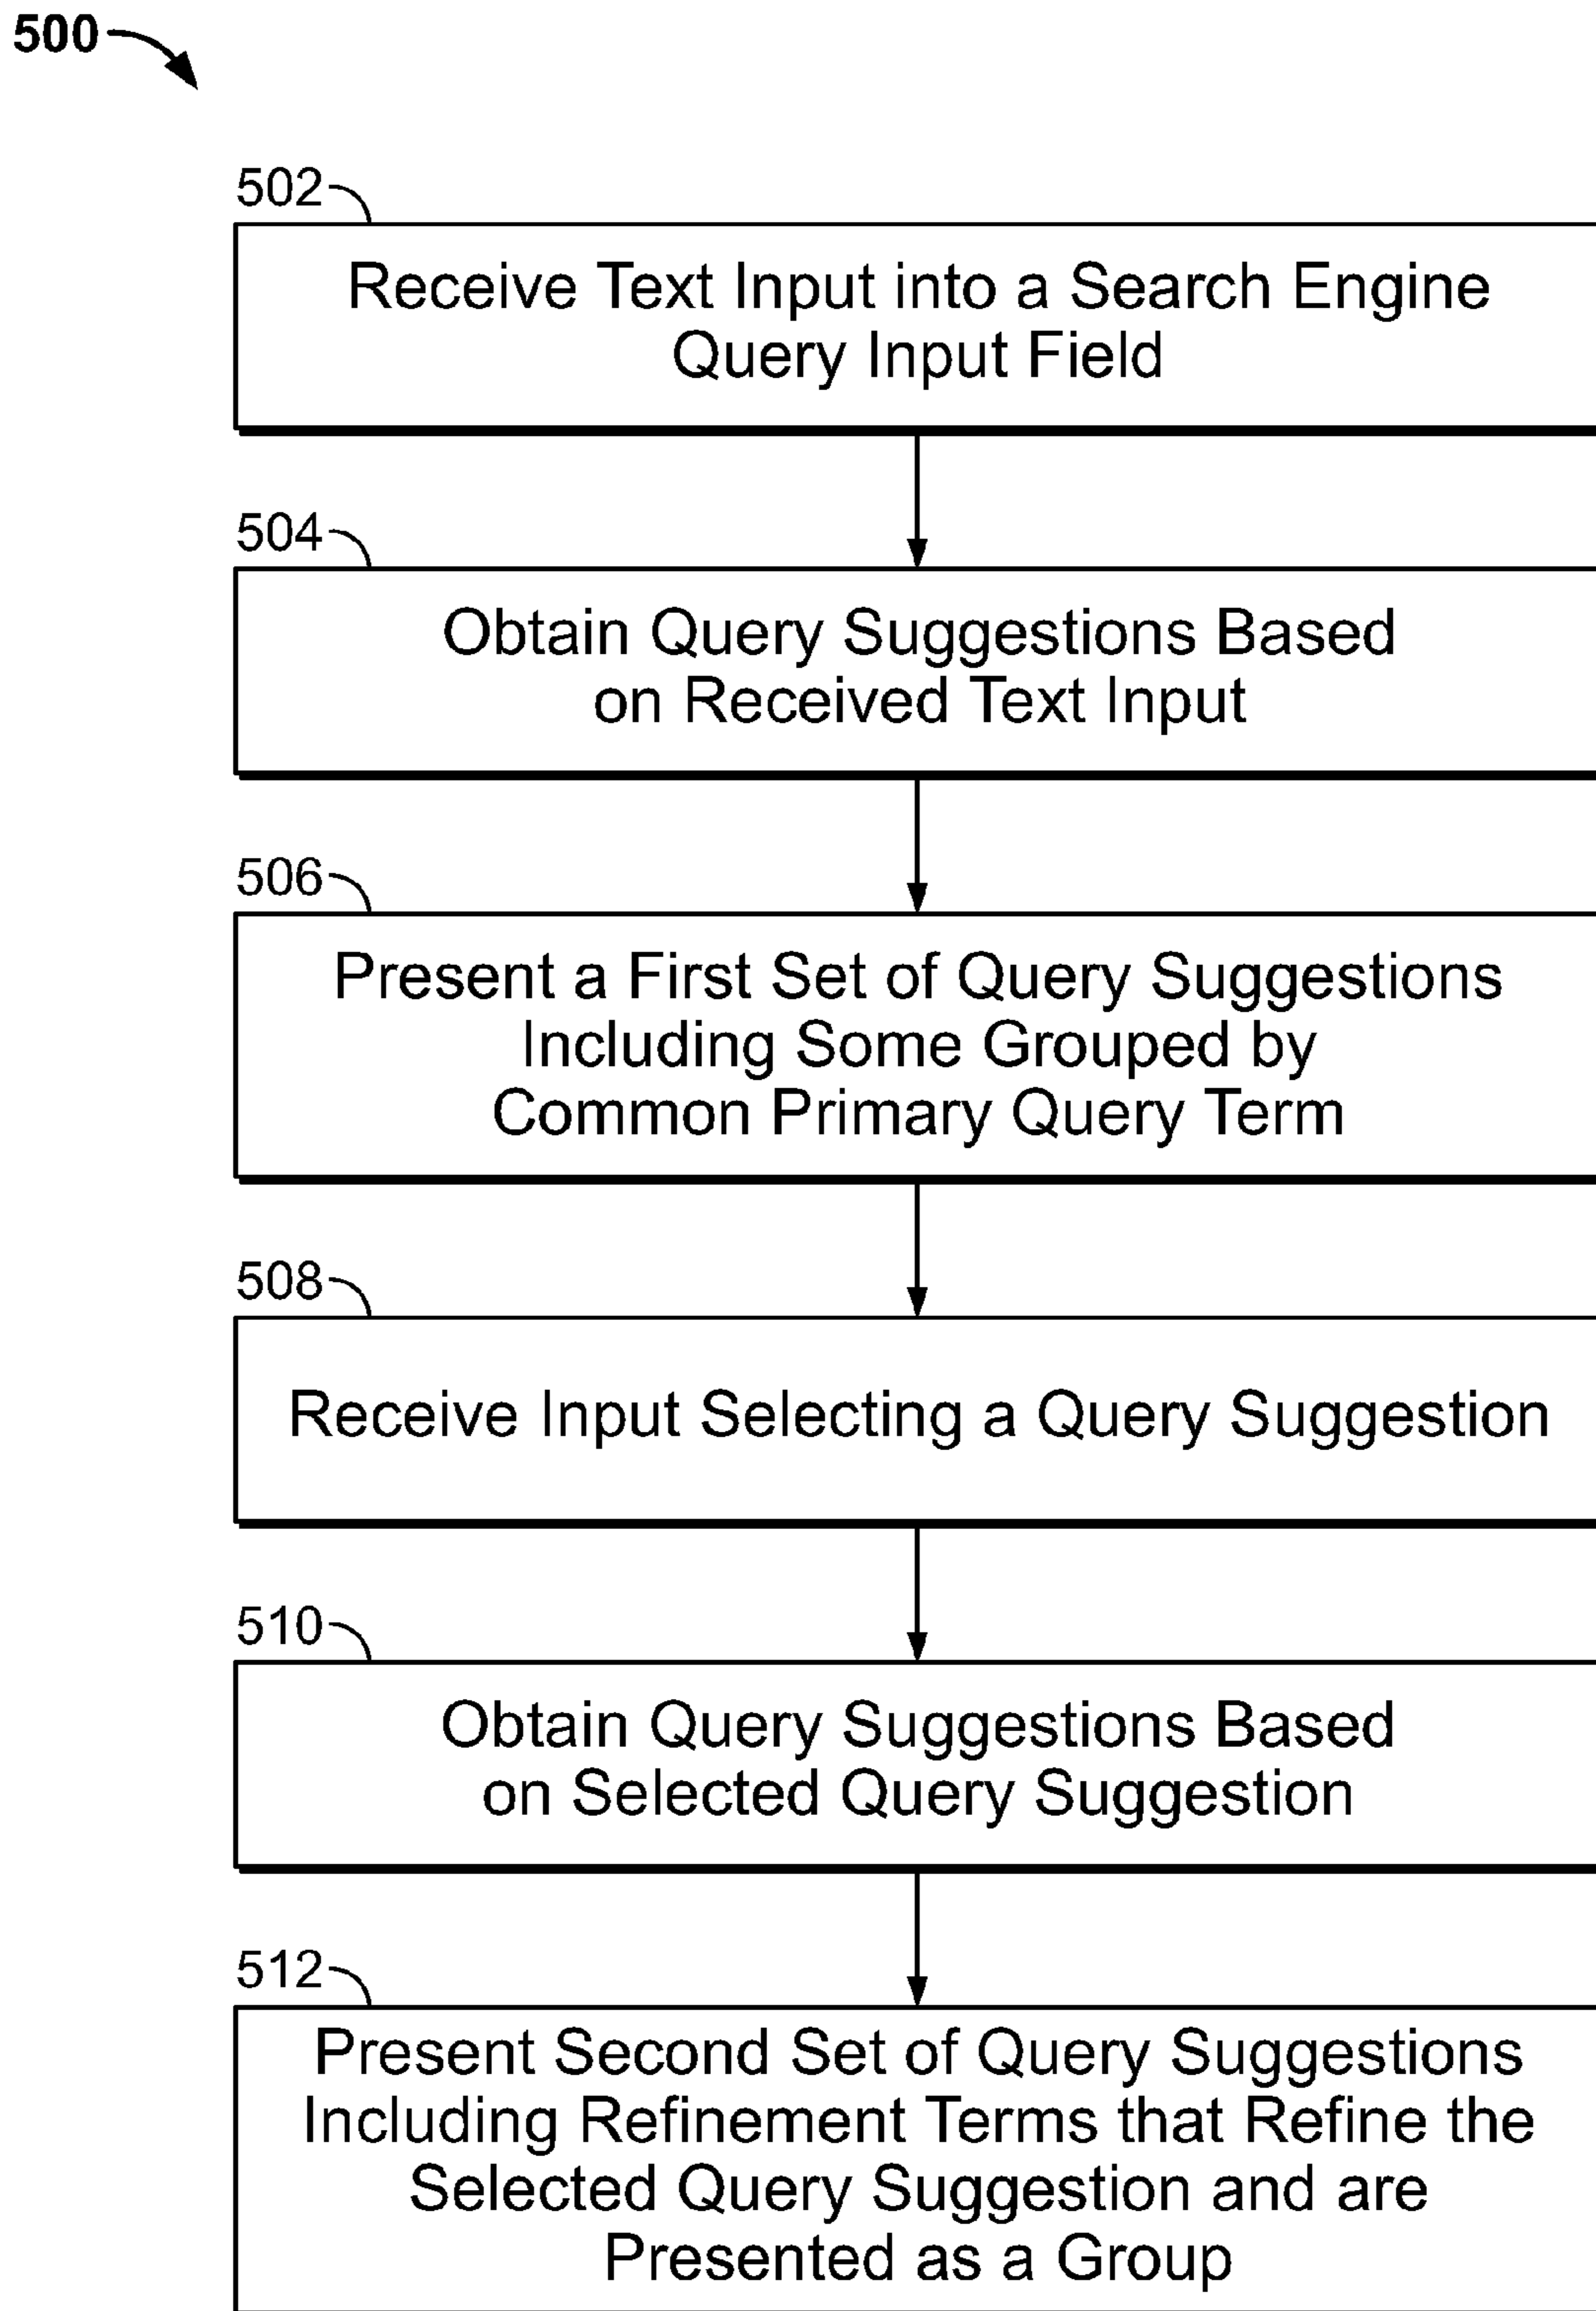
500

502
Receive Text Input into a Search Engine Query Input Field

504
Obtain Query Suggestions Based on Received Text Input

506
Present a First Set of Query Suggestions Including Some Grouped by Common Primary Query Term

508
Receive Input Selecting a Query Suggestion

510
Obtain Query Suggestions Based on Selected Query Suggestion

512
Present Second Set of Query Suggestions Including Refinement Terms that Refine the Selected Query Suggestion and are Presented as a Group